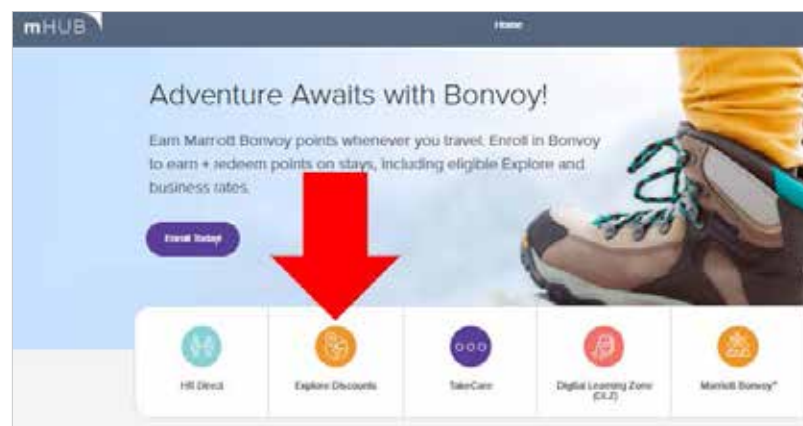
mHUB

Home

Adventure Awaits with Bonvoy!

Earn Marriott Bonvoy points whenever you travel. Enroll in Bonvoy to earn + redeem points on stays, including eligible Explore and business rates.

Enroll Today

HR Direct

Explore Discounts

TakeCare

Digital Learning Zone (DLZ)

Marriott Bonvoy®